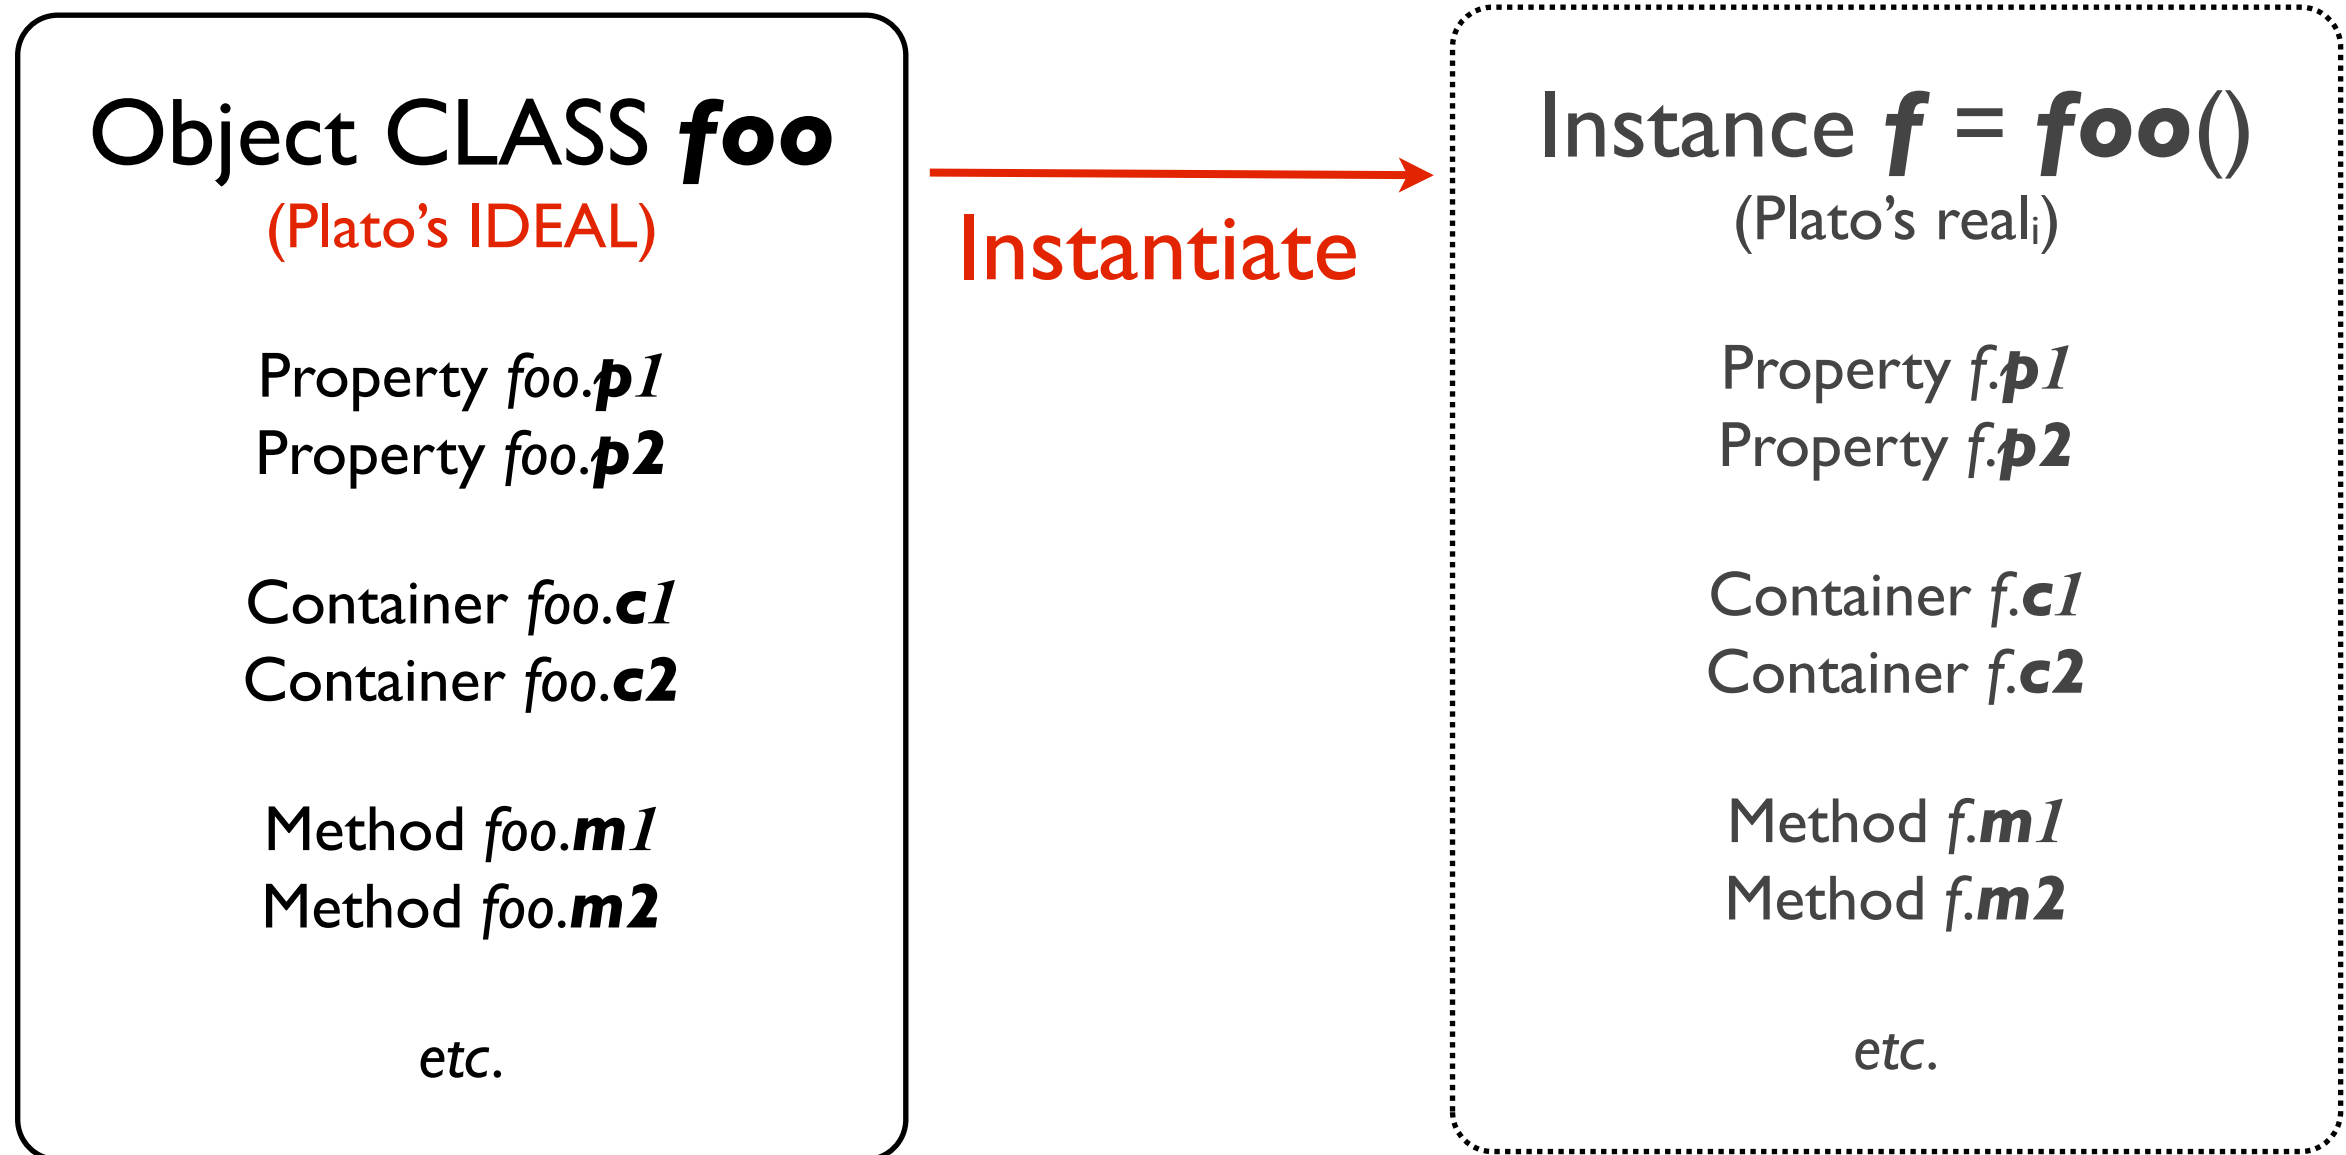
Object CLASS ***foo***
(Plato's IDEAL)

Property *foo*.***p1***
Property *foo*.***p2***

Container *foo*.***c1***
Container *foo*.***c2***

Method *foo*.***m1***
Method *foo*.***m2***

*etc.*

Instantiate

Instance ***f*** = ***foo***()
(Plato's real$_i$)

Property *f*.***p1***
Property *f*.***p2***

Container *f*.***c1***
Container *f*.***c2***

Method *f*.***m1***
Method *f*.***m2***

*etc.*